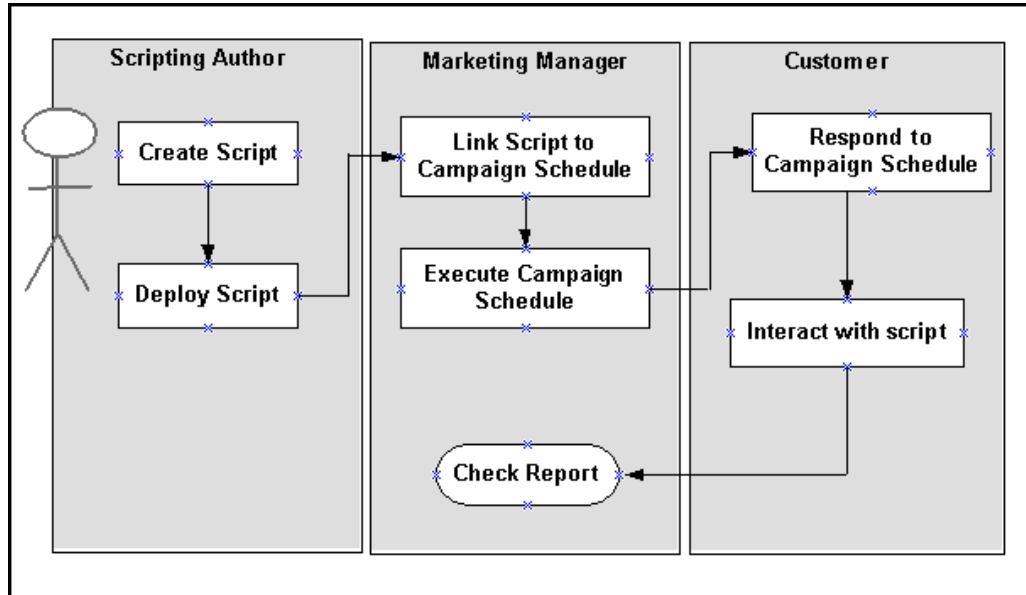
Scripting Author

Create Script

Deploy Script

Marketing Manager

Link Script to Campaign Schedule

Execute Campaign Schedule

Check Report

Customer

Respond to Campaign Schedule

Interact with script